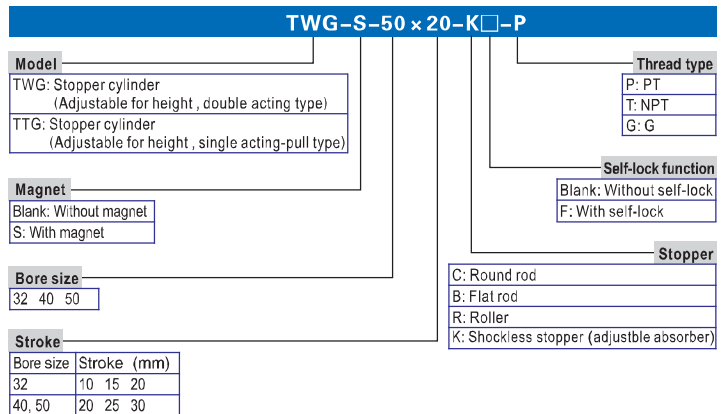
TWG-S-50×20-K□-P

Model

TWG: Stopper cylinder
(Adjustable for height , double acting type)

TTG: Stopper cylinder
(Adjustable for height , single acting-pull type)

Magnet

Blank: Without magnet

S: With magnet

Bore size

32 40 50

Stroke

| Bore size | Stroke (mm) |
|---|---|
| 32 | 10 15 20 |
| 40, 50 | 20 25 30 |

Thread type

P: PT

T: NPT

G: G

Self-lock function

Blank: Without self-lock

F: With self-lock

Stopper

C: Round rod

B: Flat rod

R: Roller

K: Shockless stopper (adjustble absorber)